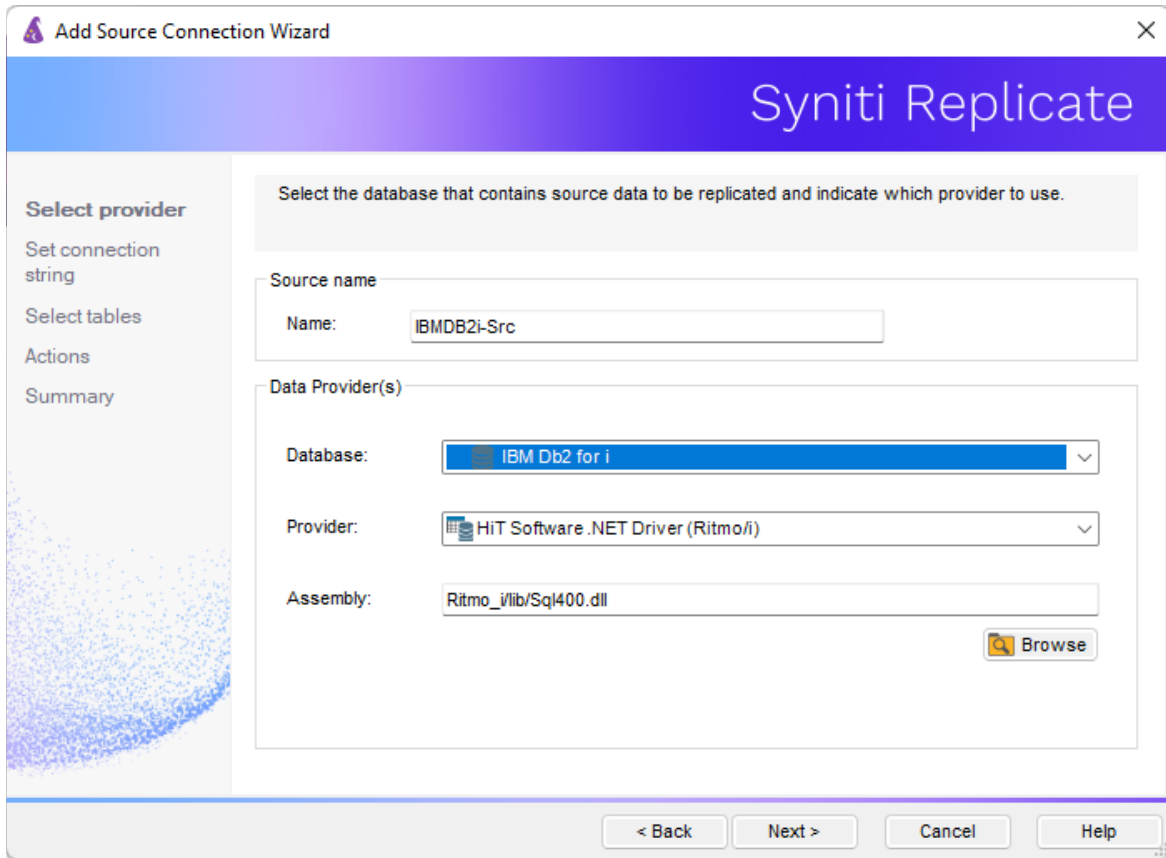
Add Source Connection Wizard

Syniti Replicate

Select provider
Set connection string
Select tables
Actions
Summary

Select the database that contains source data to be replicated and indicate which provider to use.

Source name
Name: IBMDB2i-Src

Data Provider(s)
Database: IBM Db2 for i
Provider: HiT Software .NET Driver (Ritmo/i)
Assembly: Ritmo_i/lib/Sql400.dll
Browse

< Back
Next >
Cancel
Help